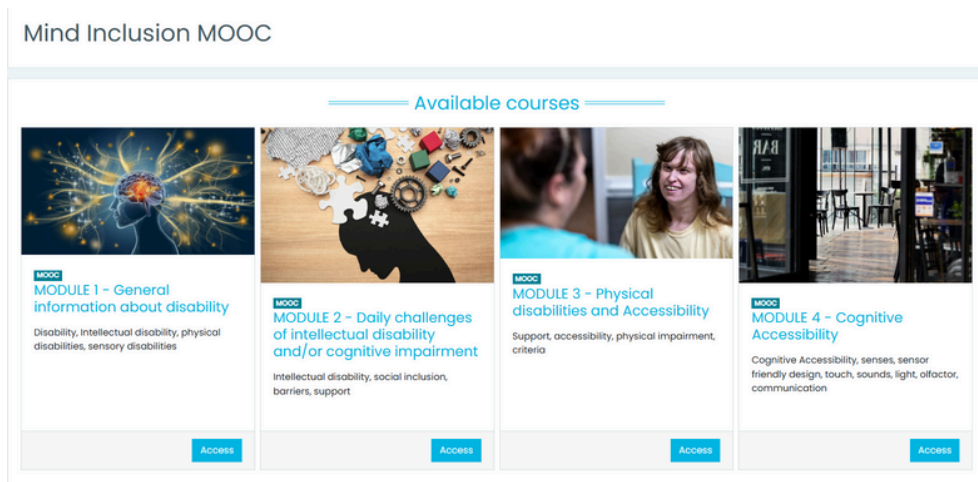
Mind Inclusion MOOC

Available courses

MOOC
MODULE 1 - General information about disability

Disability, Intellectual disability, physical disabilities, sensory disabilities

Access

MOOC
MODULE 2 - Daily challenges of intellectual disability and/or cognitive impairment

Intellectual disability, social inclusion, barriers, support

Access

MOOC
MODULE 3 - Physical disabilities and Accessibility

Support, accessibility, physical impairment, criteria

Access

BAR

MOOC
MODULE 4 - Cognitive Accessibility

Cognitive Accessibility, senses, sensor friendly design, touch, sounds, light, olfactor, communication

Access